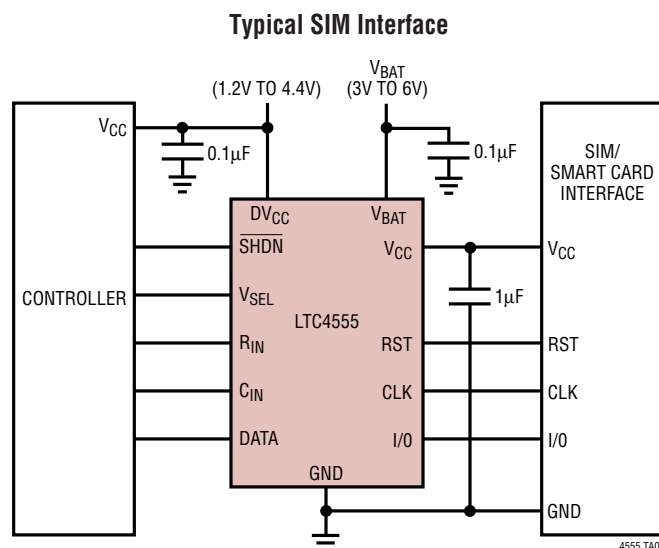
Typical SIM Interface

(1.2V TO 4.4V)

$V_{BAT}$
(3V TO 6V)

$V_{CC}$

0.1μF

0.1μF

SIM/
SMART CARD
INTERFACE

$DV_{CC}$

$V_{BAT}$

$\overline{SHDN}$

$V_{CC}$

$V_{CC}$

CONTROLLER

$V_{SEL}$

1μF

LTC4555

$R_{IN}$

RST

RST

$C_{IN}$

CLK

CLK

DATA

I/0

I/0

GND

GND

4555 TA0